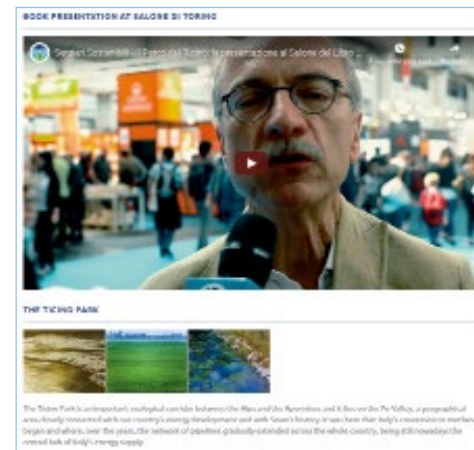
BOOK PRESENTATION AT SALONE DI TORINO

Sergio Gentile - Il Parco del Ticino: la presentazione al Salone del Libro

THE TICINO PARK

The Ticino Park is an important ecological corridor between the Alps and the Apennines and it lies on the Po Valley, a geographical area closely connected with our country's energy development and with Snam's history: it was here that Italy's conversion to methane began and where, over the years, the network of pipelines gradually extended across the whole country, being still nowadays the central hub of Italy's energy supply.